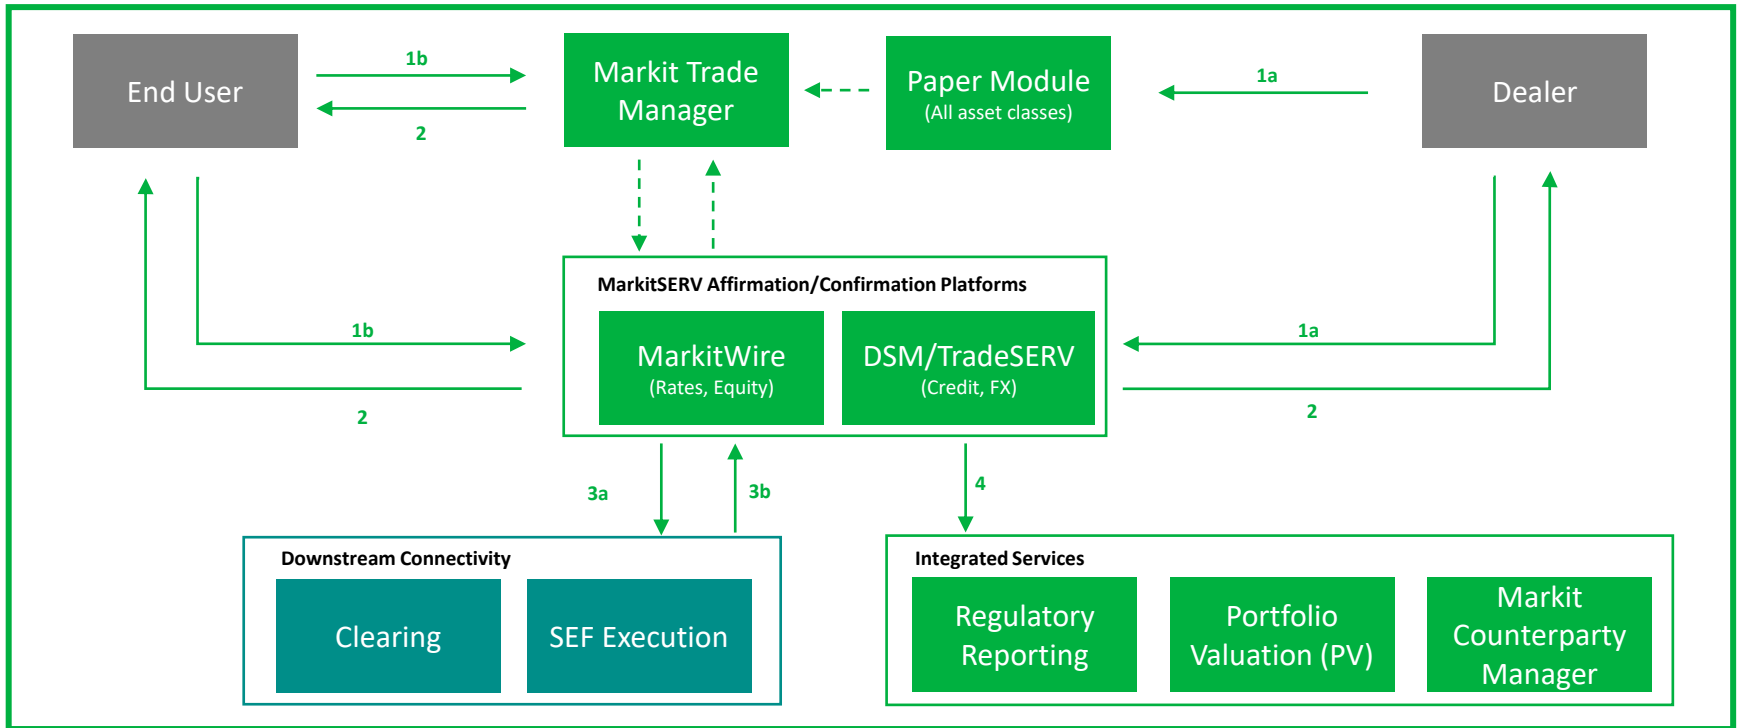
End User

1b

2

Markit Trade Manager

Paper Module
(All asset classes)

1a

Dealer

MarkitSERV Affirmation/Confirmation Platforms

1b

MarkitWire
(Rates, Equity)

DSM/TradeSERV
(Credit, FX)

1a

2

2

3a

3b

4

Downstream Connectivity

Clearing

SEF Execution

Integrated Services

Regulatory Reporting

Portfolio Valuation (PV)

Markit Counterparty Manager